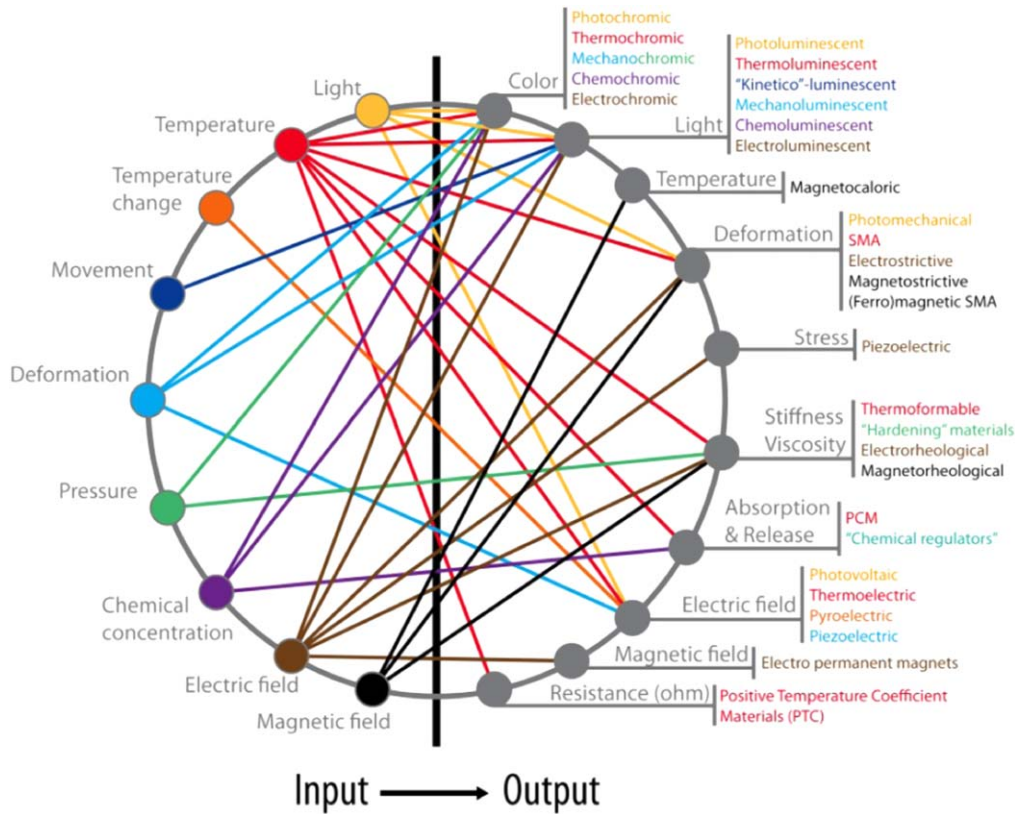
Light
Temperature
Temperature change
Movement
Deformation
Pressure
Chemical concentration
Electric field
Magnetic field

Color
Photochromic
Thermochromic
Mechanochromic
Chemochromic
Electrochromic

Light
Photoluminescent
Thermoluminescent
"Kinetico"-luminescent
Mechanoluminescent
Chemoluminescent
Electroluminescent

Temperature
Magnetocaloric

Deformation
Photomechanical
SMA
Electrostrictive
Magnetostrictive
(Ferro)magnetic SMA

Stress
Piezoelectric

Stiffness Viscosity
Thermoformable
"Hardening" materials
Electrorheological
Magnetorheological

Absorption & Release
PCM
"Chemical regulators"

Electric field
Photovoltaic
Thermoelectric
Pyroelectric
Piezoelectric

Magnetic field
Electro permanent magnets

Resistance (ohm)
Positive Temperature Coefficient Materials (PTC)

Input → Output